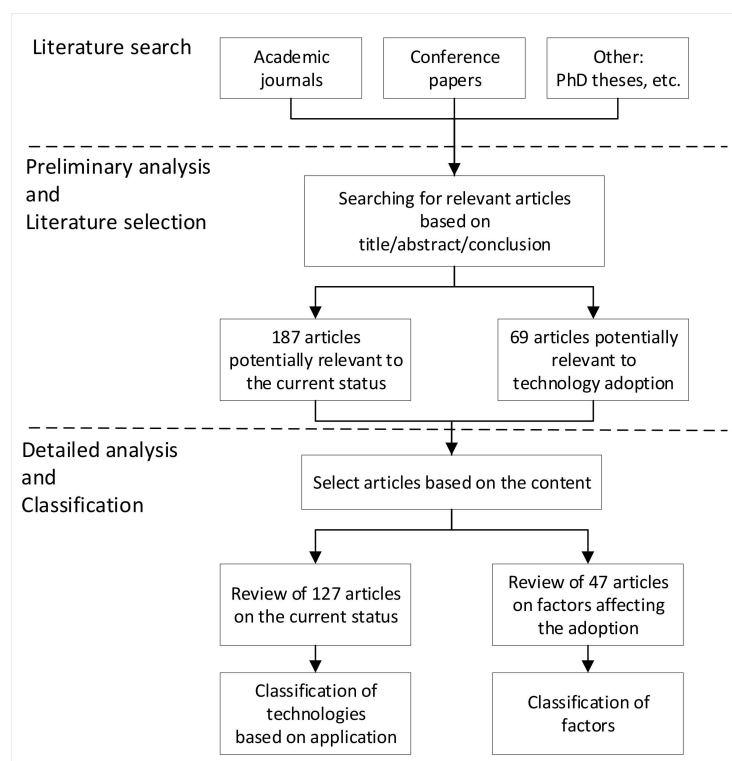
Literature search

Academic journals

Conference papers

Other: PhD theses, etc.

Preliminary analysis and Literature selection

Searching for relevant articles based on title/abstract/conclusion

187 articles potentially relevant to the current status

69 articles potentially relevant to technology adoption

Detailed analysis and Classification

Select articles based on the content

Review of 127 articles on the current status

Review of 47 articles on factors affecting the adoption

Classification of technologies based on application

Classification of factors